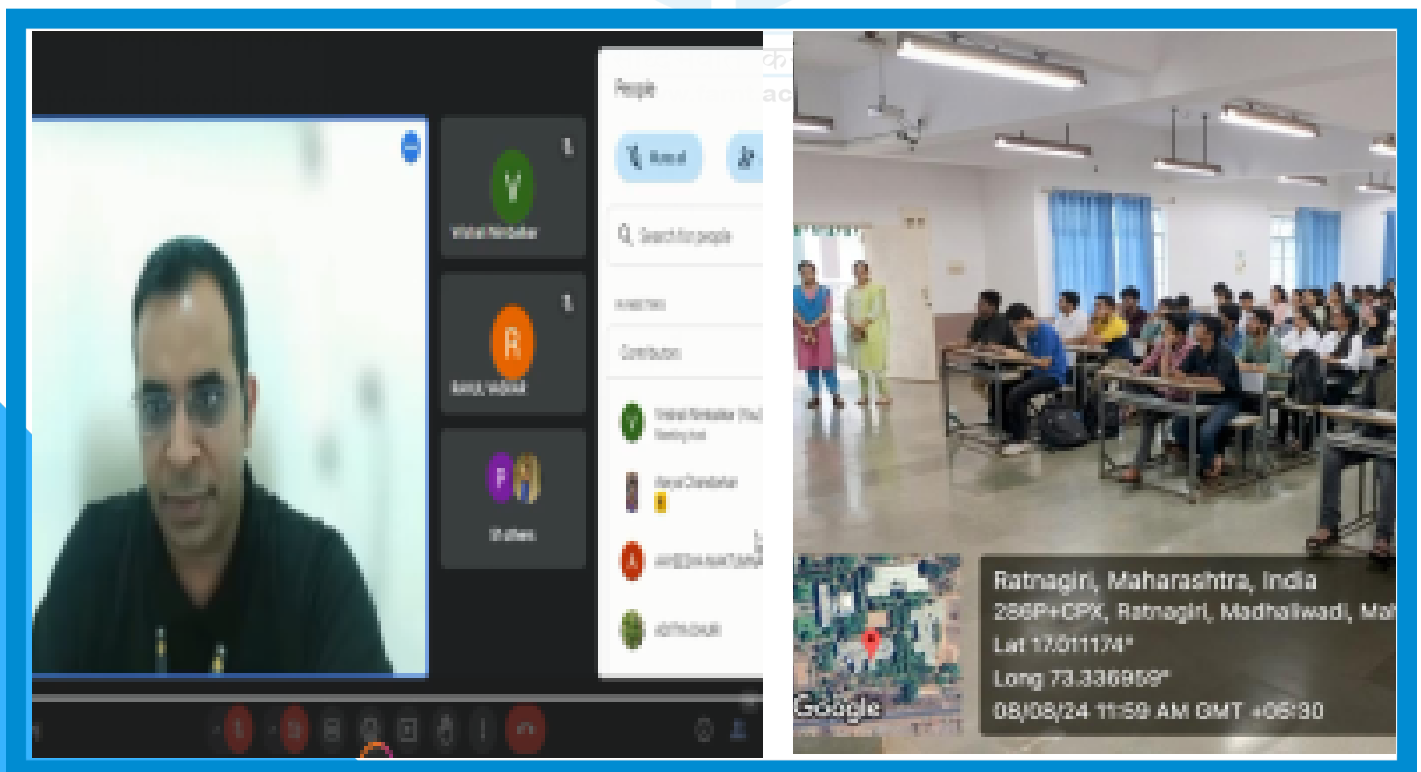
People

Search for people

Contributors

V

Vishal Nimbalkar

R

R

P

8 others

V

Vishal Nimbalkar

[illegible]

A

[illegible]

Ratnagiri, Maharashtra, India
256P+CPX, Ratnagiri, Madhaliwadi, Mah
Lat 17.011174°
Long 73.336959°
08/08/24 11:59 AM GMT +05:30

Google